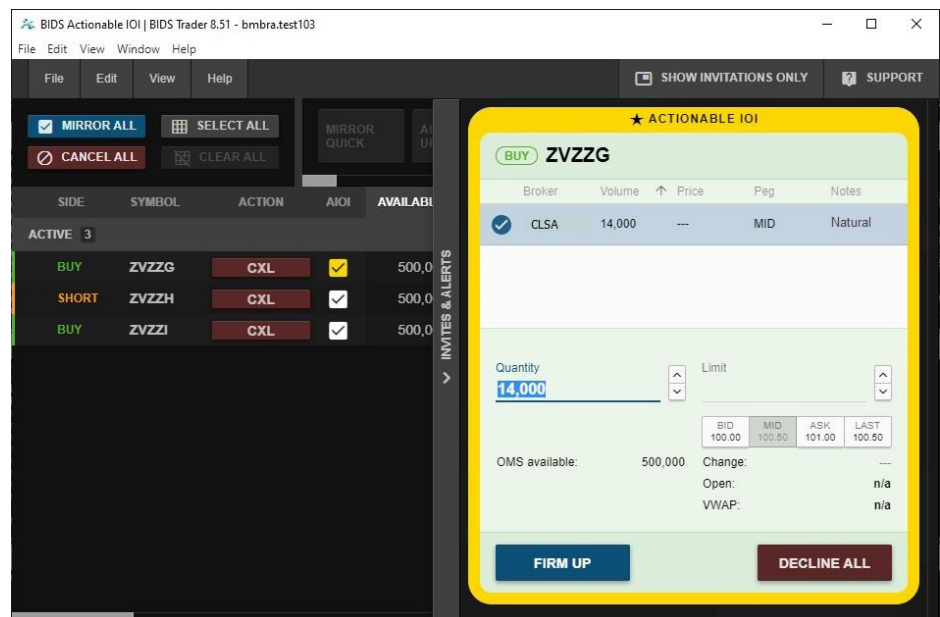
BIDS Actionable IOI | BIDS Trader 8.51 - bmbra.test103

File Edit View Window Help

File Edit View Help

SHOW INVITATIONS ONLY SUPPORT

MIRROR ALL SELECT ALL

CANCEL ALL CLEAR ALL

MIRROR QUICK

| SIDE | SYMBOL | ACTION | AIOI | AVAILABL |
|---|---|---|---|---|
| ACTIVE 3 | | | | |
| BUY | ZVZZG | CXL | | 500,0 |
| SHORT | ZVZZH | CXL | | 500,0 |
| BUY | ZVZZI | CXL | | 500,0 |

INVITES & ALERTS

★ ACTIONABLE IOI

BUY ZVZZG

| Broker | Volume | Price | Peg | Notes |
|---|---|---|---|---|
| CLSA | 14,000 | --- | MID | Natural |

Quantity
14,000

Limit

BID 100.00 MID 100.50 ASK 101.00 LAST 100.50

OMS available: 500,000

Change: ---
Open: n/a
VWAP: n/a

FIRM UP

DECLINE ALL